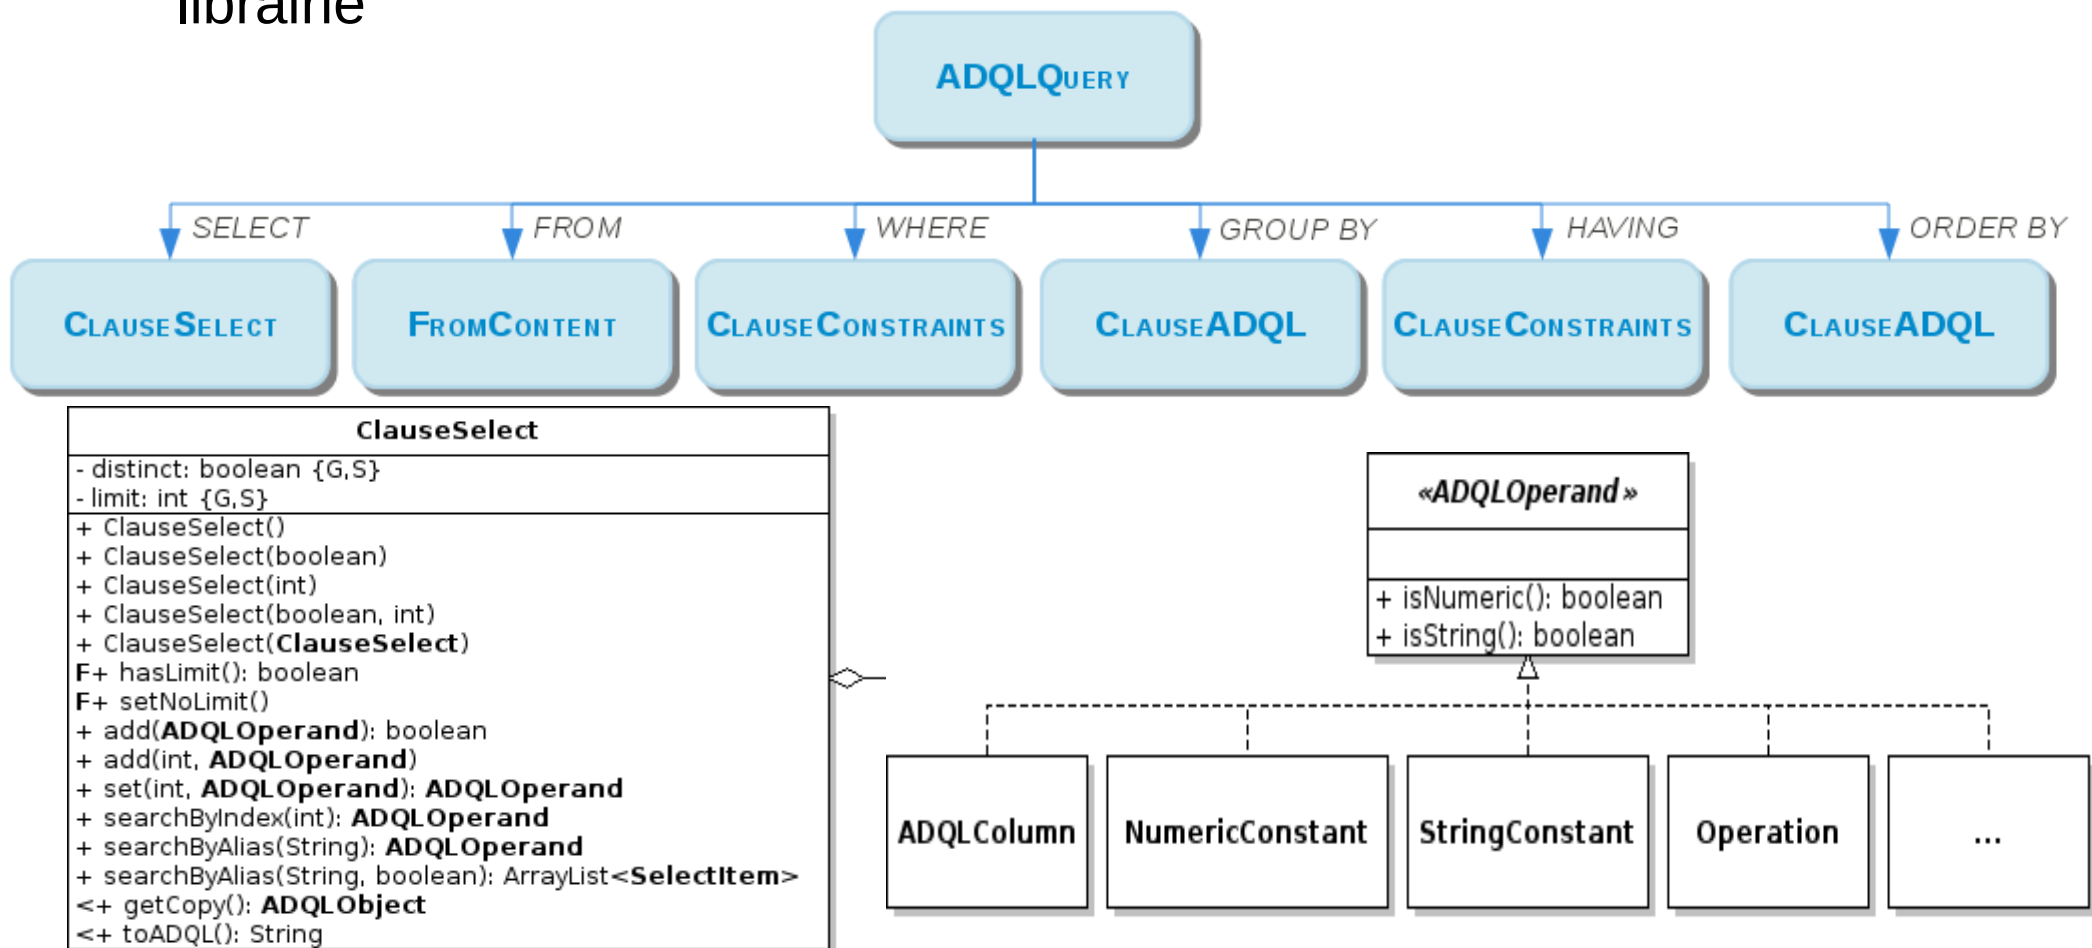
librairie

ADQLQuery

SELECT FROM WHERE GROUP BY HAVING ORDER BY

ClauseSelect

FromContent

ClauseConstraints

ClauseADQL

ClauseConstraints

ClauseADQL

| ClauseSelect |
|---|
| - distinct: boolean {G,S}<br>- limit: int {G,S} |
| + ClauseSelect()<br>+ ClauseSelect(boolean)<br>+ ClauseSelect(int)<br>+ ClauseSelect(boolean, int)<br>+ ClauseSelect(**ClauseSelect**)<br>F+ hasLimit(): boolean<br>F+ setNoLimit()<br>+ add(**ADQLOperand**): boolean<br>+ add(int, **ADQLOperand**)<br>+ set(int, **ADQLOperand**): **ADQLOperand**<br>+ searchByIndex(int): **ADQLOperand**<br>+ searchByAlias(String): **ADQLOperand**<br>+ searchByAlias(String, boolean): ArrayList<**SelectItem**><br><+ getCopy(): **ADQLObject**<br><+ toADQL(): String |

| «ADQLOperand» |
|---|
| |
| + isNumeric(): boolean<br>+ isString(): boolean |

ADQLColumn

NumericConstant

StringConstant

Operation

...